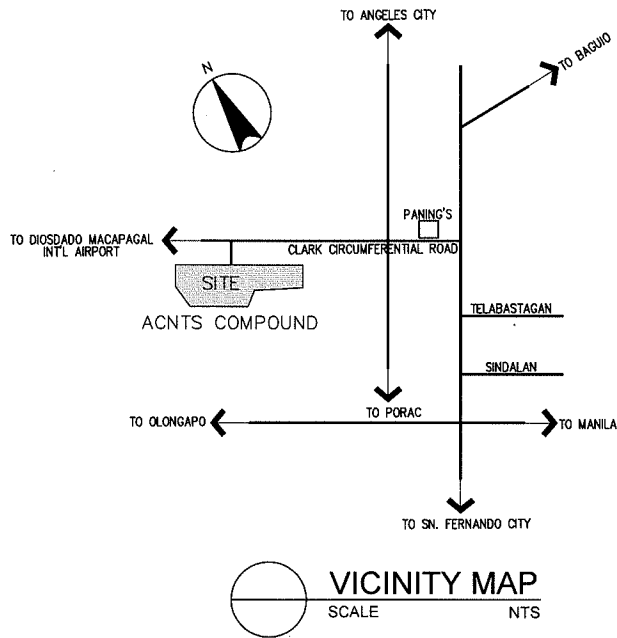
TO ANGELES CITY

TO BAGUIO

N

PANING'S

TO DIOSDADO MACAPAGAL INT'L AIRPORT

CLARK CIRCUMFERENTIAL ROAD

SITE

ACNTS COMPOUND

TELABASTAGAN

SINDALAN

TO PORAC

TO OLONGAPO

TO MANILA

TO SN. FERNANDO CITY

VICINITY MAP

SCALE NTS